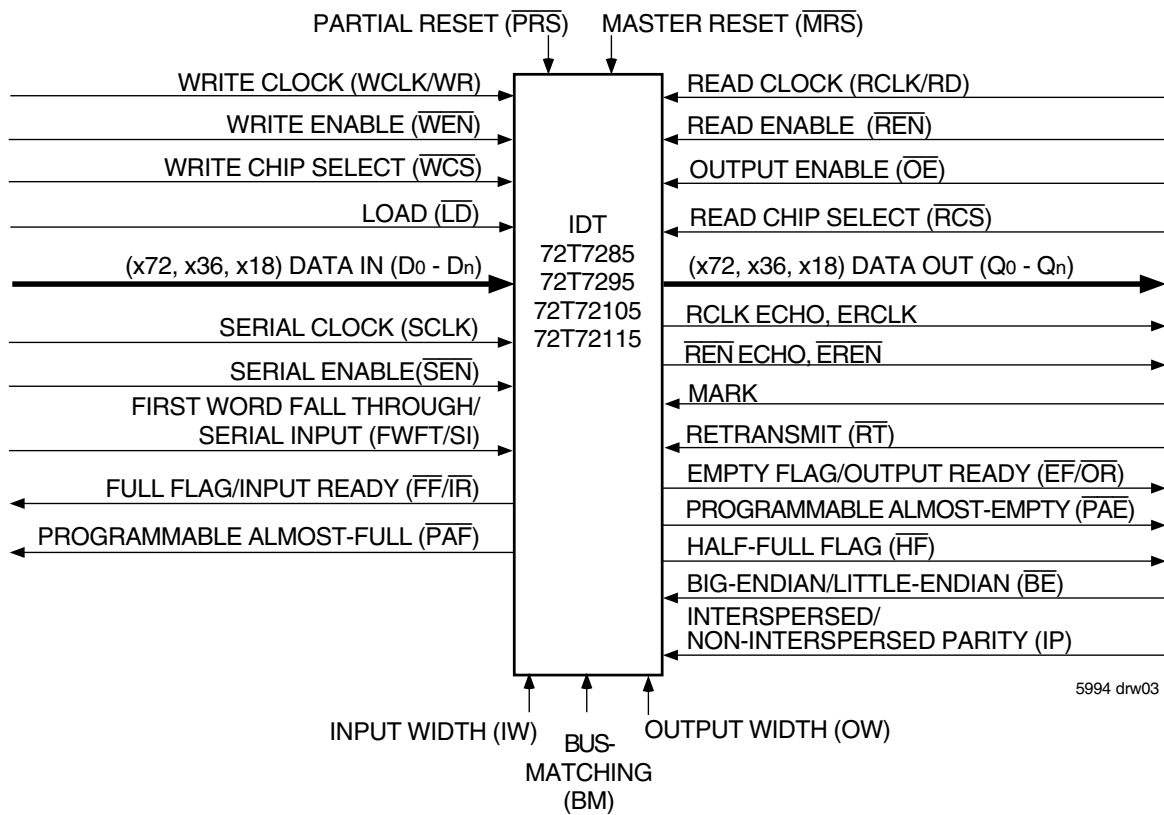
PARTIAL RESET ($\overline{PRS}$)
MASTER RESET ($\overline{MRS}$)

WRITE CLOCK (WCLK/WR)
WRITE ENABLE ($\overline{WEN}$)
WRITE CHIP SELECT ($\overline{WCS}$)
LOAD ($\overline{LD}$)
(x72, x36, x18) DATA IN ($D_0$ - $D_n$)
SERIAL CLOCK (SCLK)
SERIAL ENABLE($\overline{SEN}$)
FIRST WORD FALL THROUGH/ SERIAL INPUT (FWFT/SI)
FULL FLAG/INPUT READY ($\overline{FF}$/$\overline{IR}$)
PROGRAMMABLE ALMOST-FULL ($\overline{PAF}$)

IDT
72T7285
72T7295
72T72105
72T72115

READ CLOCK (RCLK/RD)
READ ENABLE ($\overline{REN}$)
OUTPUT ENABLE ($\overline{OE}$)
READ CHIP SELECT ($\overline{RCS}$)
(x72, x36, x18) DATA OUT ($Q_0$ - $Q_n$)
RCLK ECHO, ERCLK
$\overline{REN}$ ECHO, $\overline{EREN}$
MARK
RETRANSMIT ($\overline{RT}$)
EMPTY FLAG/OUTPUT READY ($\overline{EF}$/$\overline{OR}$)
PROGRAMMABLE ALMOST-EMPTY ($\overline{PAE}$)
HALF-FULL FLAG ($\overline{HF}$)
BIG-ENDIAN/LITTLE-ENDIAN ($\overline{BE}$)
INTERSPERSED/ NON-INTERSPERSED PARITY (IP)

5994 drw03

INPUT WIDTH (IW)
BUS-MATCHING (BM)
OUTPUT WIDTH (OW)